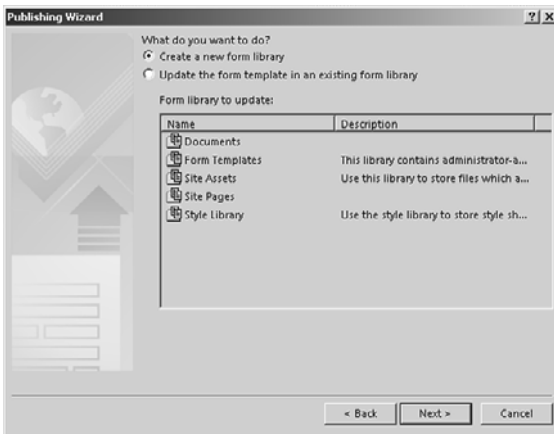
Publishing Wizard

?| X

What do you want to do?

Create a new form library

Update the form template in an existing form library

Form library to update:

| Name | Description |
|---|---|
| Documents | |
| Form Templates | This library contains administrator-a... |
| Site Assets | Use this library to store files which a... |
| Site Pages | |
| Style Library | Use the style library to store style sh... |

< Back

Next >

Cancel